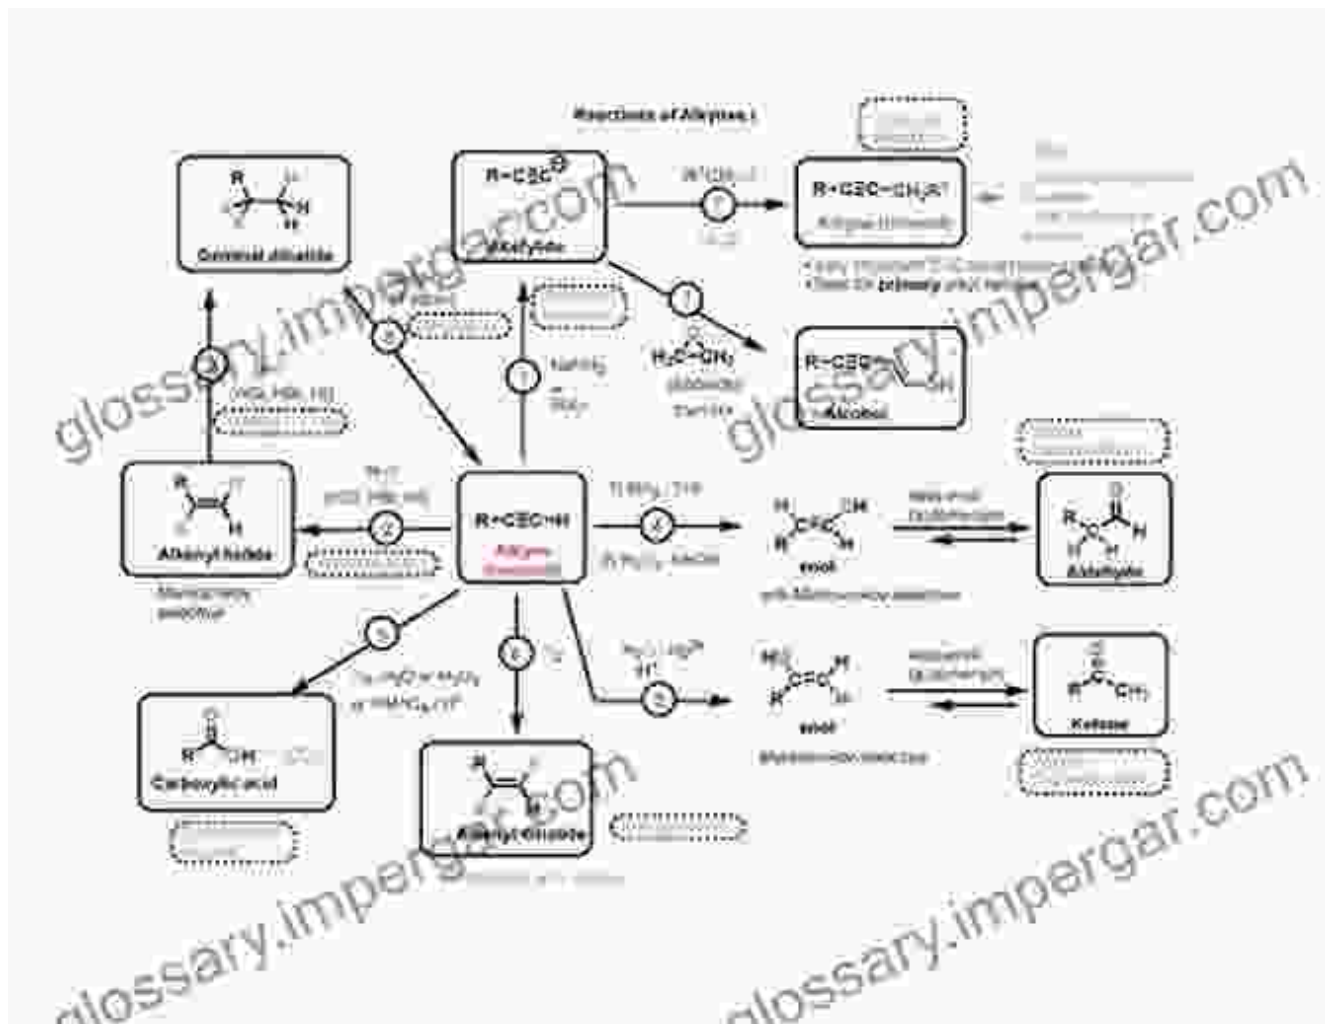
Reactions of Alkynes I

R–C≡C⁻
Alkynide

R–C≡C–CH₂R'
Alkyne

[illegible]

Geminal dihalide

R–C≡C–H
Alkyne

Alkenyl halide
Markovnikov addition

H₂C–CH₂

Alcohol

enol

Aldehyde

enol

Ketone

Carboxylic acid

Alkenyl dihalide

NaNH₂

(HCl, HBr, HI)

HCl, HBr, HI

H₂O, Hg²⁺
H⁺

glossary.impergar.com
glossary.impergar.com
glossary.impergar.com
glossary.impergar.com